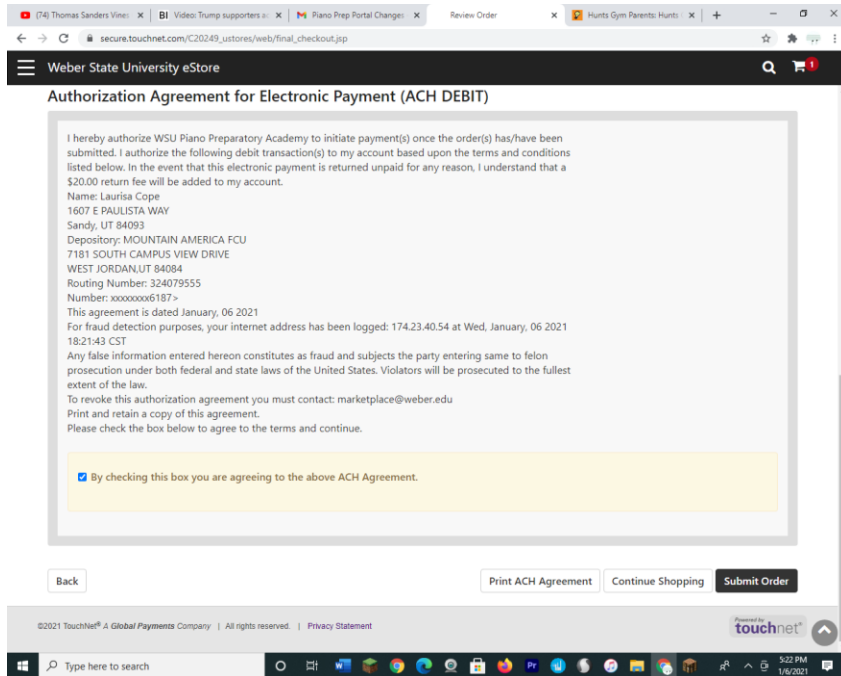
(74) Thomas Sanders Vines | BI Video: Trump supporters a | Piano Prep Portal Changes | Review Order | Hunts Gym Parents: Hunts

secure.touchnet.com/C20249_ustores/web/final_checkout.jsp

Weber State University eStore

1

Authorization Agreement for Electronic Payment (ACH DEBIT)

I hereby authorize WSU Piano Preparatory Academy to initiate payment(s) once the order(s) has/have been submitted. I authorize the following debit transaction(s) to my account based upon the terms and conditions listed below. In the event that this electronic payment is returned unpaid for any reason, I understand that a $20.00 return fee will be added to my account.
Name: Laurisa Cope
1607 E PAULISTA WAY
Sandy, UT 84093
Depository: MOUNTAIN AMERICA FCU
7181 SOUTH CAMPUS VIEW DRIVE
WEST JORDAN,UT 84084
Routing Number: 324079555
Number: xxxxxxxx6187>
This agreement is dated January, 06 2021
For fraud detection purposes, your internet address has been logged: 174.23.40.54 at Wed, January, 06 2021 18:21:43 CST
Any false information entered hereon constitutes as fraud and subjects the party entering same to felon prosecution under both federal and state laws of the United States. Violators will be prosecuted to the fullest extent of the law.
To revoke this authorization agreement you must contact: marketplace@weber.edu
Print and retain a copy of this agreement.
Please check the box below to agree to the terms and continue.

By checking this box you are agreeing to the above ACH Agreement.

Back

Print ACH Agreement

Continue Shopping

Submit Order

©2021 TouchNet® A Global Payments Company | All rights reserved. | Privacy Statement

Powered by touchnet®

Type here to search

5:22 PM
1/6/2021